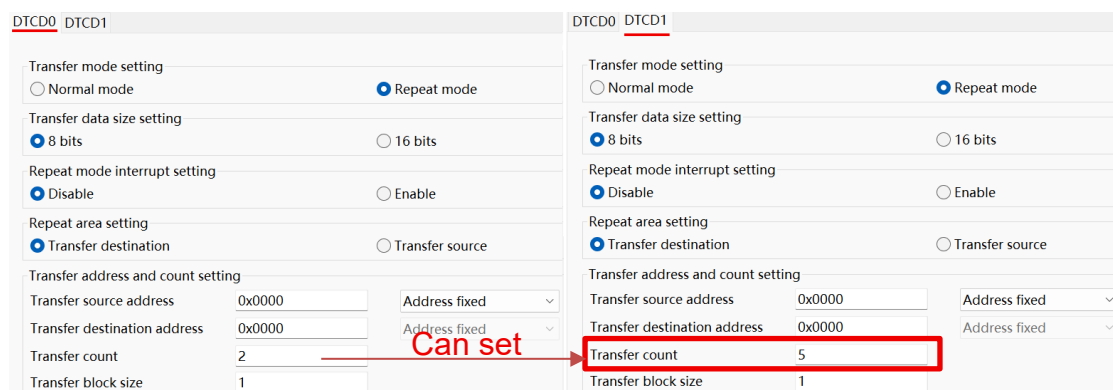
DTCD0 DTCD1

Transfer mode setting
Normal mode
Repeat mode

Transfer data size setting
8 bits
16 bits

Repeat mode interrupt setting
Disable
Enable

Repeat area setting
Transfer destination
Transfer source

Transfer address and count setting

| | | |
|---|---|---|
| Transfer source address | 0x0000 | Address fixed |
| Transfer destination address | 0x0000 | Address fixed |
| Transfer count | 2 | |
| Transfer block size | 1 | |

Can set

DTCD0 DTCD1

Transfer mode setting
Normal mode
Repeat mode

Transfer data size setting
8 bits
16 bits

Repeat mode interrupt setting
Disable
Enable

Repeat area setting
Transfer destination
Transfer source

Transfer address and count setting

| | | |
|---|---|---|
| Transfer source address | 0x0000 | Address fixed |
| Transfer destination address | 0x0000 | Address fixed |
| Transfer count | 5 | |
| Transfer block size | 1 | |